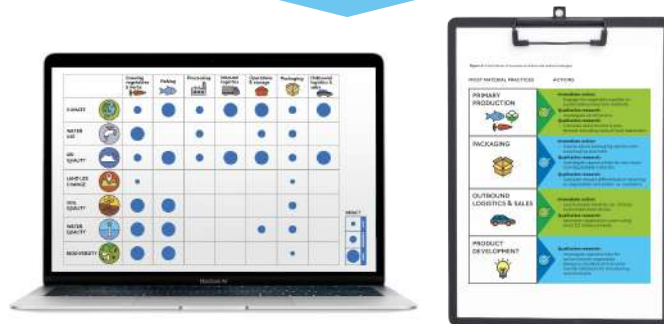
Growing vegetables & herbs
Fishing
Processing
Inbound logistics
Operations & storage
Packaging
Outbound logistics & sales

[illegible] QUALITY
WATER USE
AIR QUALITY
LAND USE CHANGE
SOIL QUALITY
WATER QUALITY
BIODIVERSITY

IMPACT

MacBook Air

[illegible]

PRIORITY MATERIAL PRACTICES
ACTIONS

PRIMARY PRODUCTION
Immediate action
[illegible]
Qualitative research
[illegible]

PACKAGING
Immediate action
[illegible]
Qualitative research
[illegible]

OUTBOUND LOGISTICS & SALES
Immediate action
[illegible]
Qualitative research
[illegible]

PRODUCT DEVELOPMENT
Qualitative research
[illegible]